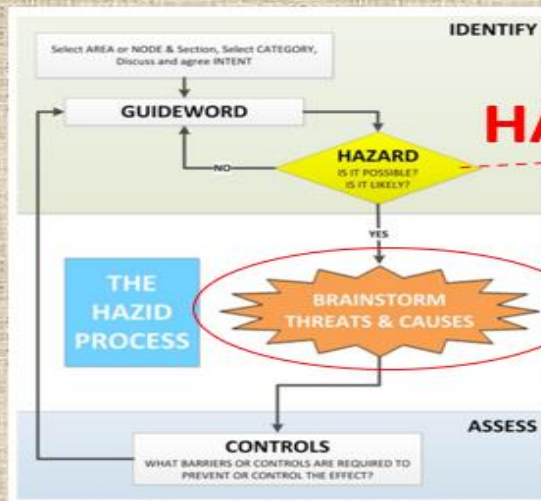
IDENTIFY

Select AREA or NODE & Section, Select CATEGORY, Discuss and agree INTENT

GUIDEWORD

HA

HAZARD
IS IT POSSIBLE?
IS IT LIKELY?

NO

YES

THE HAZID PROCESS

BRAINSTORM THREATS & CAUSES

ASSESS

CONTROLS
WHAT BARRIERS OR CONTROLS ARE REQUIRED TO PREVENT OR CONTROL THE EFFECT?